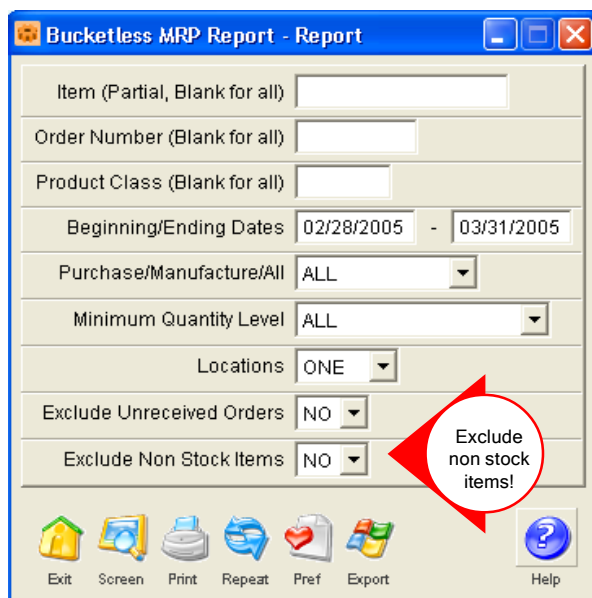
Bucketless MRP Report - Report

Item (Partial, Blank for all)

Order Number (Blank for all)

Product Class (Blank for all)

Beginning/Ending Dates 02/28/2005 - 03/31/2005

Purchase/Manufacture/All ALL

Minimum Quantity Level ALL

Locations ONE

Exclude Unreceived Orders NO

Exclude Non Stock Items NO

Exclude non stock items!

Exit Screen Print Repeat Pref Export Help